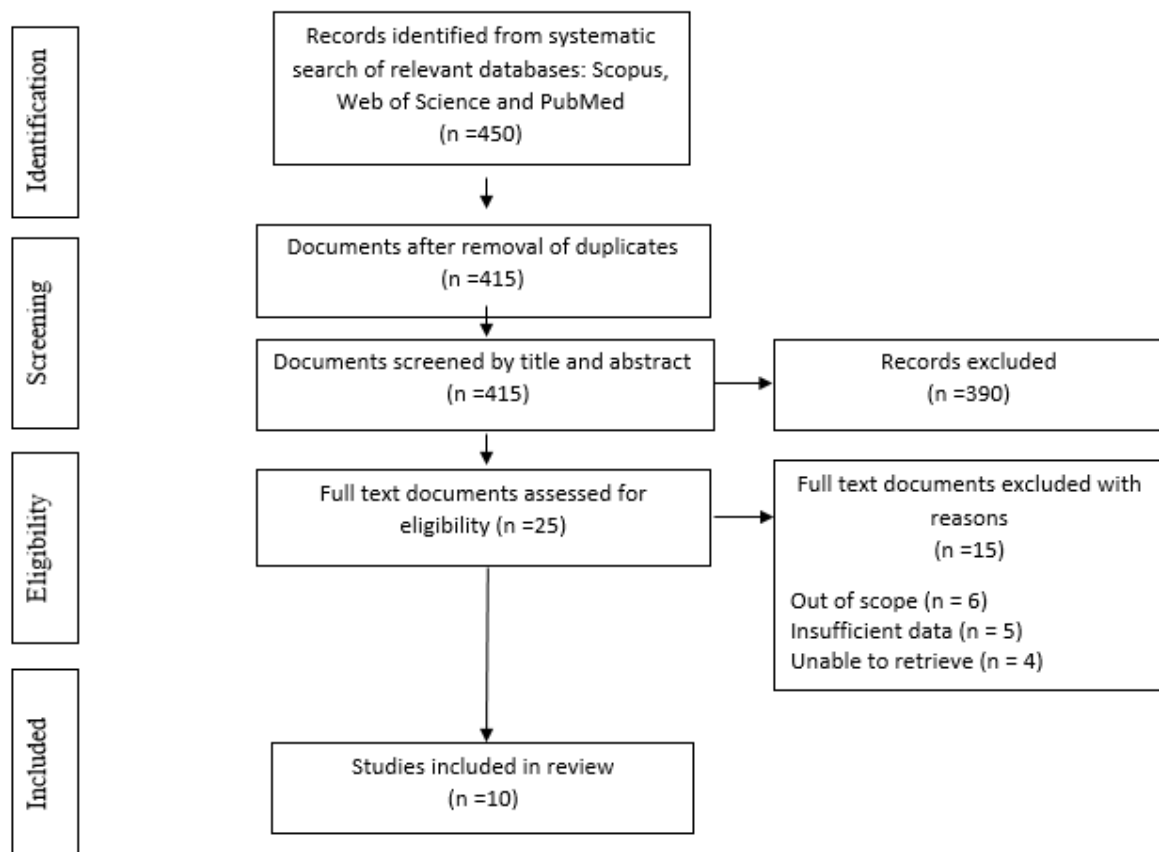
Identification

Records identified from systematic search of relevant databases: Scopus, Web of Science and PubMed
(n =450)

Screening

Documents after removal of duplicates
(n =415)

Documents screened by title and abstract
(n =415)

Records excluded
(n =390)

Eligibility

Full text documents assessed for eligibility (n =25)

Full text documents excluded with reasons
(n =15)

Out of scope (n = 6)
Insufficient data (n = 5)
Unable to retrieve (n = 4)

Included

Studies included in review
(n =10)